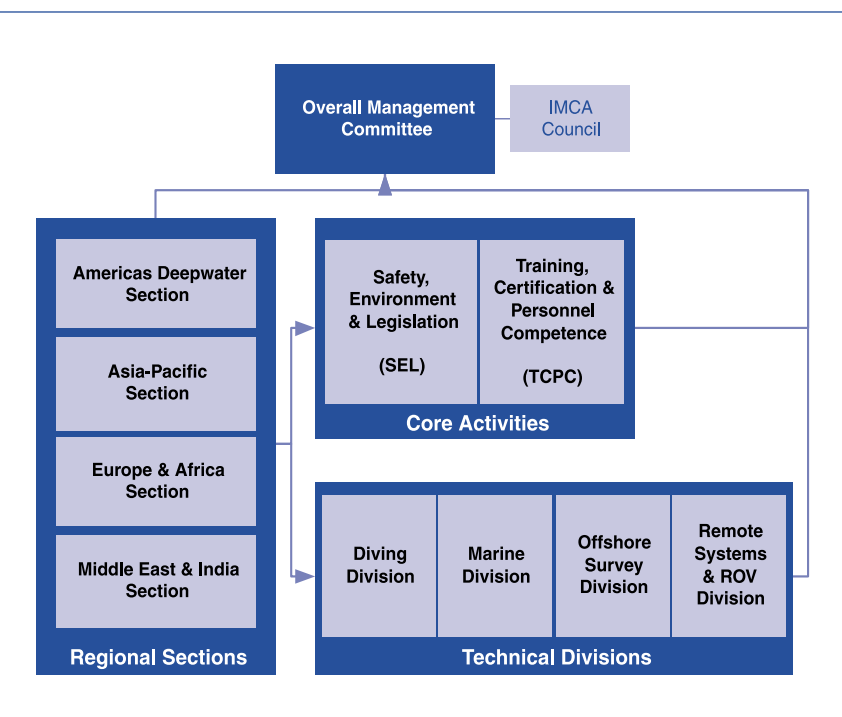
Overall Management Committee

IMCA Council

Americas Deepwater Section

Asia-Pacific Section

Europe & Africa Section

Middle East & India Section

Regional Sections

Safety, Environment & Legislation

(SEL)

Training, Certification & Personnel Competence

(TCPC)

Core Activities

Diving Division

Marine Division

Offshore Survey Division

Remote Systems & ROV Division

Technical Divisions